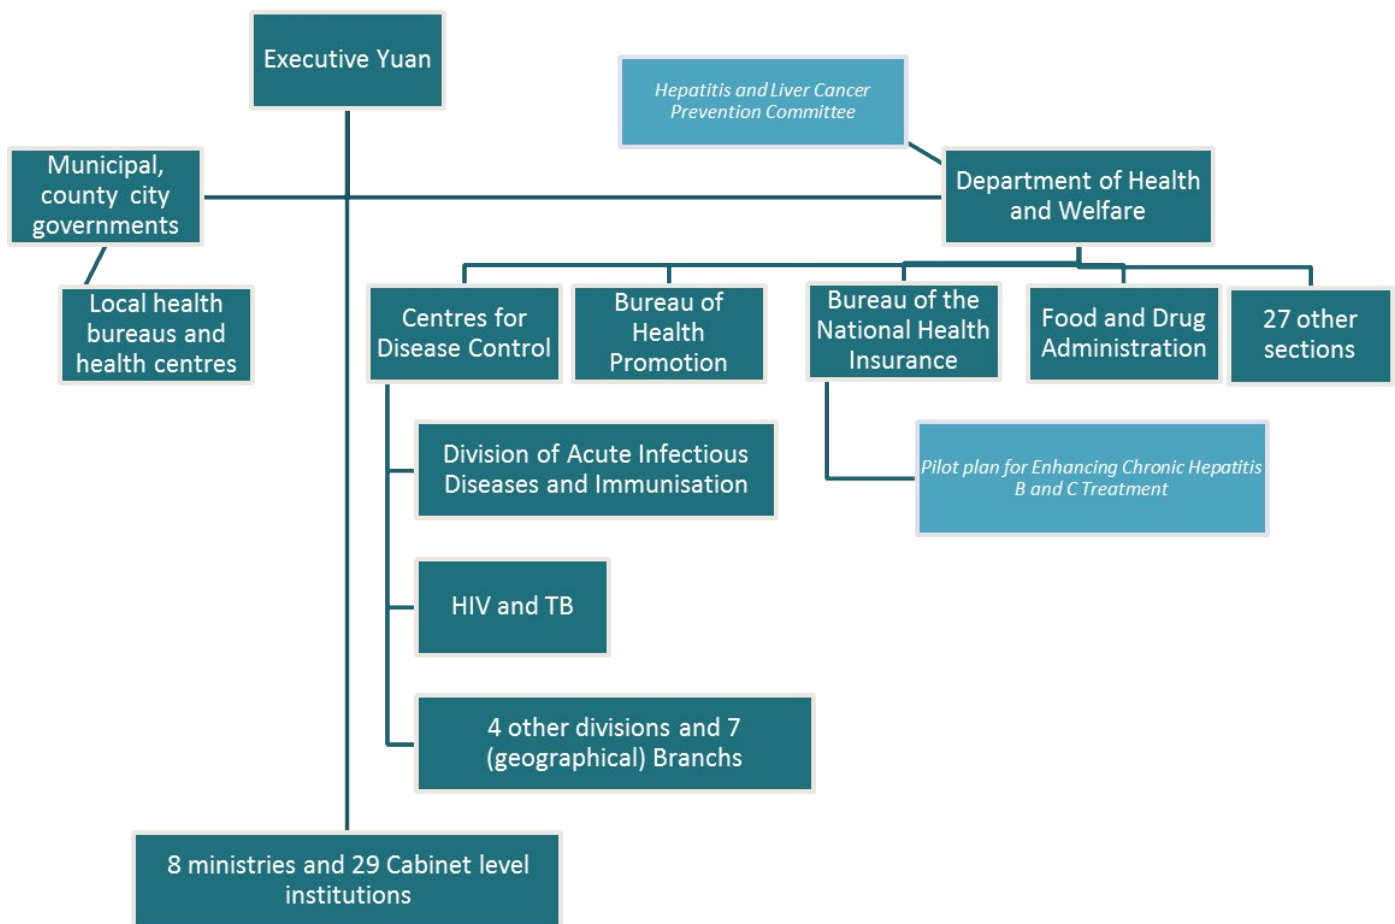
Executive Yuan

Hepatitis and Liver Cancer Prevention Committee

Municipal, county city governments

Department of Health and Welfare

Local health bureaus and health centres

Centres for Disease Control

Bureau of Health Promotion

Bureau of the National Health Insurance

Food and Drug Administration

27 other sections

Division of Acute Infectious Diseases and Immunisation

Pilot plan for Enhancing Chronic Hepatitis B and C Treatment

HIV and TB

4 other divisions and 7 (geographical) Branchs

8 ministries and 29 Cabinet level institutions